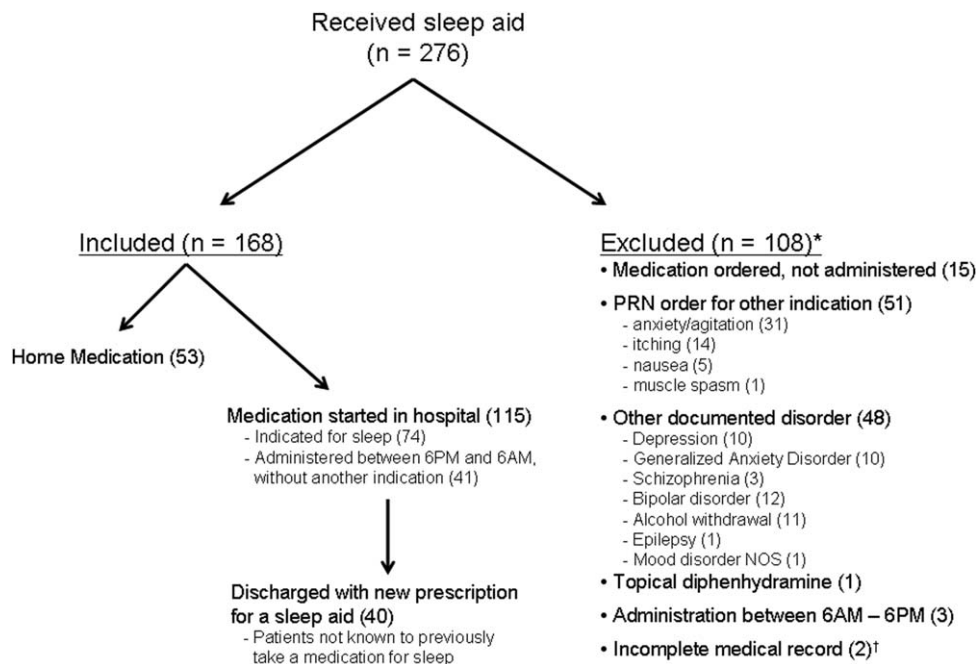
Received sleep aid
(n = 276)

Included (n = 168)

Home Medication (53)

Medication started in hospital (115)
- Indicated for sleep (74)
- Administered between 6PM and 6AM, without another indication (41)

Discharged with new prescription for a sleep aid (40)
- Patients not known to previously take a medication for sleep

Excluded (n = 108)*
• Medication ordered, not administered (15)
• PRN order for other indication (51)
- anxiety/agitation (31)
- itching (14)
- nausea (5)
- muscle spasm (1)
• Other documented disorder (48)
- Depression (10)
- Generalized Anxiety Disorder (10)
- Schizophrenia (3)
- Bipolar disorder (12)
- Alcohol withdrawal (11)
- Epilepsy (1)
- Mood disorder NOS (1)
• Topical diphenhydramine (1)
• Administration between 6AM – 6PM (3)
• Incomplete medical record (2)†